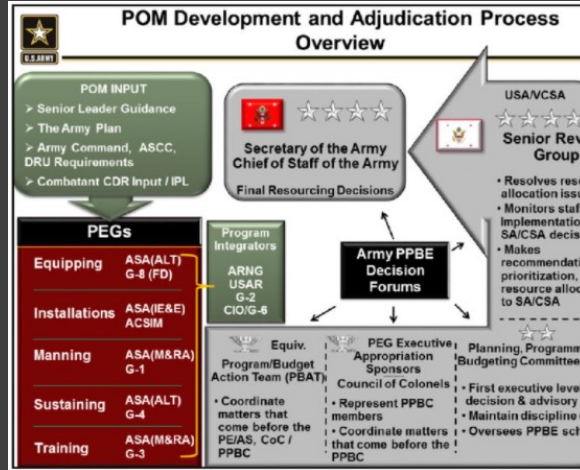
U.S. ARMY

POM Development and Adjudication Process Overview

POM INPUT
> Senior Leader Guidance
> The Army Plan
> Army Command, ASCC, DRU Requirements
> Combatant CDR Input / IPL

PEGs

| | |
|---|---|
| Equipping | ASA(ALT) G-8 (FD) |
| Installations | ASA(IE&E) ACSIM |
| Manning | ASA(M&RA) G-1 |
| Sustaining | ASA(ALT) G-4 |
| Training | ASA(M&RA) G-3 |

Program Integrators
ARNG
USAR
G-2
CIO/G-6

Secretary of the Army
Chief of Staff of the Army
Final Resourcing Decisions

Army PPBE Decision Forums

USA/VCSA
Senior Rev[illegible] Group
• Resolves reso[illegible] allocation issu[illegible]
• Monitors staf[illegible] Implementatio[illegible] SA/CSA decis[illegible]
• Makes recommendati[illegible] prioritization, resource allo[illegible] to SA/CSA

Equiv.
Program/Budget Action Team (PBAT)
• Coordinate matters that come before the PE/AS, CoC / PPBC

PEG Executive Appropriation Sponsors
Council of Colonels
• Represent PPBC members
• Coordinate matters that come before the PPBC

Planning, Programm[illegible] Budgeting Committee
• First executive leve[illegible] decision & advisory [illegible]
• Maintain discipline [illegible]
• Oversees PPBE sch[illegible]